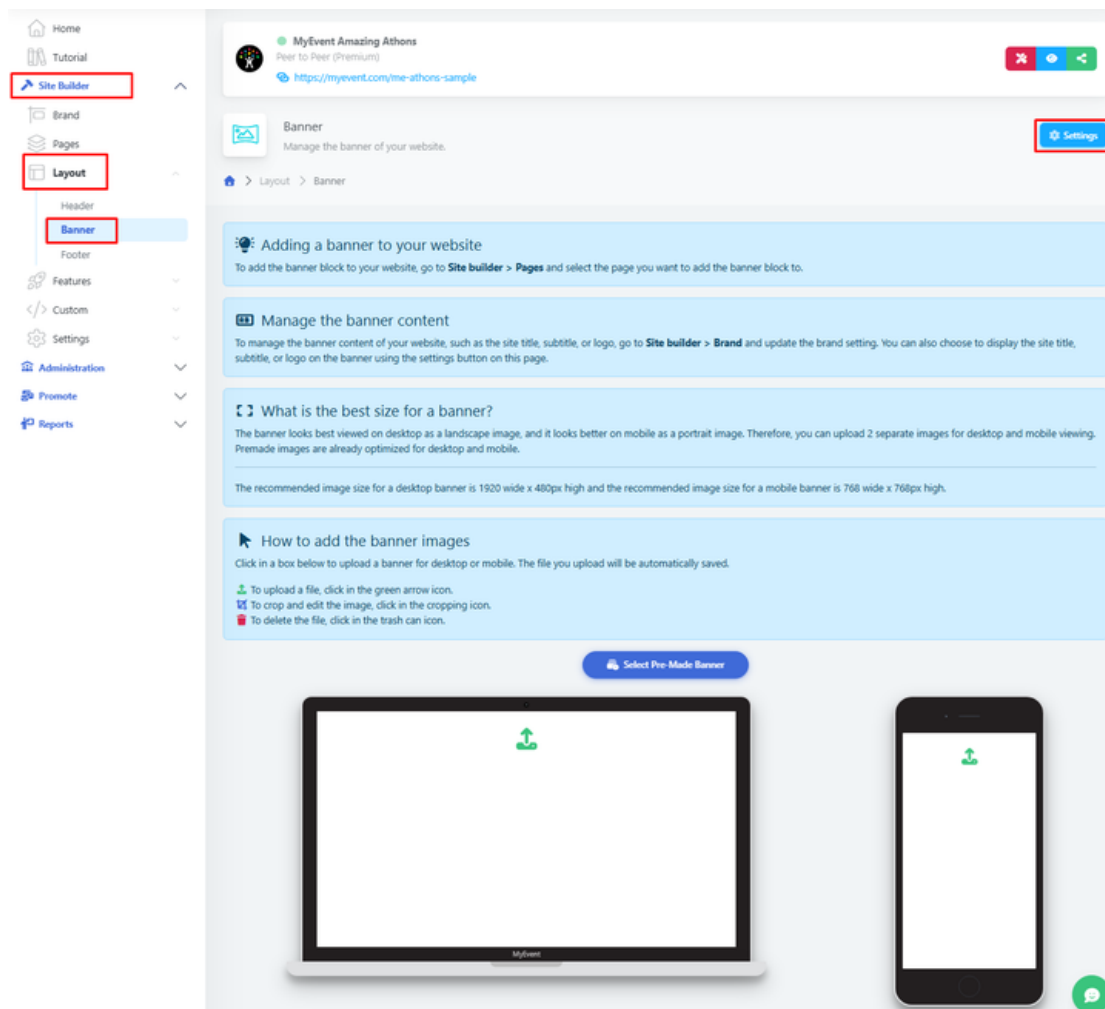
Home
Tutorial
Site Builder
Brand
Pages
Layout
Header
Banner
Footer
Features
Custom
Settings
Administration
Promote
Reports

MyEvent Amazing Athons
Peer to Peer (Premium)
https://myevent.com/me-athons-sample

Banner
Manage the banner of your website.

Settings

Layout > Banner

Adding a banner to your website
To add the banner block to your website, go to **Site builder > Pages** and select the page you want to add the banner block to.

Manage the banner content
To manage the banner content of your website, such as the site title, subtitle, or logo, go to **Site builder > Brand** and update the brand setting. You can also choose to display the site title, subtitle, or logo on the banner using the settings button on this page.

What is the best size for a banner?
The banner looks best viewed on desktop as a landscape image, and it looks better on mobile as a portrait image. Therefore, you can upload 2 separate images for desktop and mobile viewing. Premade images are already optimized for desktop and mobile.

The recommended image size for a desktop banner is 1920 wide x 480px high and the recommended image size for a mobile banner is 768 wide x 768px high.

How to add the banner images
Click in a box below to upload a banner for desktop or mobile. The file you upload will be automatically saved.

To upload a file, click in the green arrow icon.
To crop and edit the image, click in the cropping icon.
To delete the file, click in the trash can icon.

Select Pre-Made Banner

MyEvent